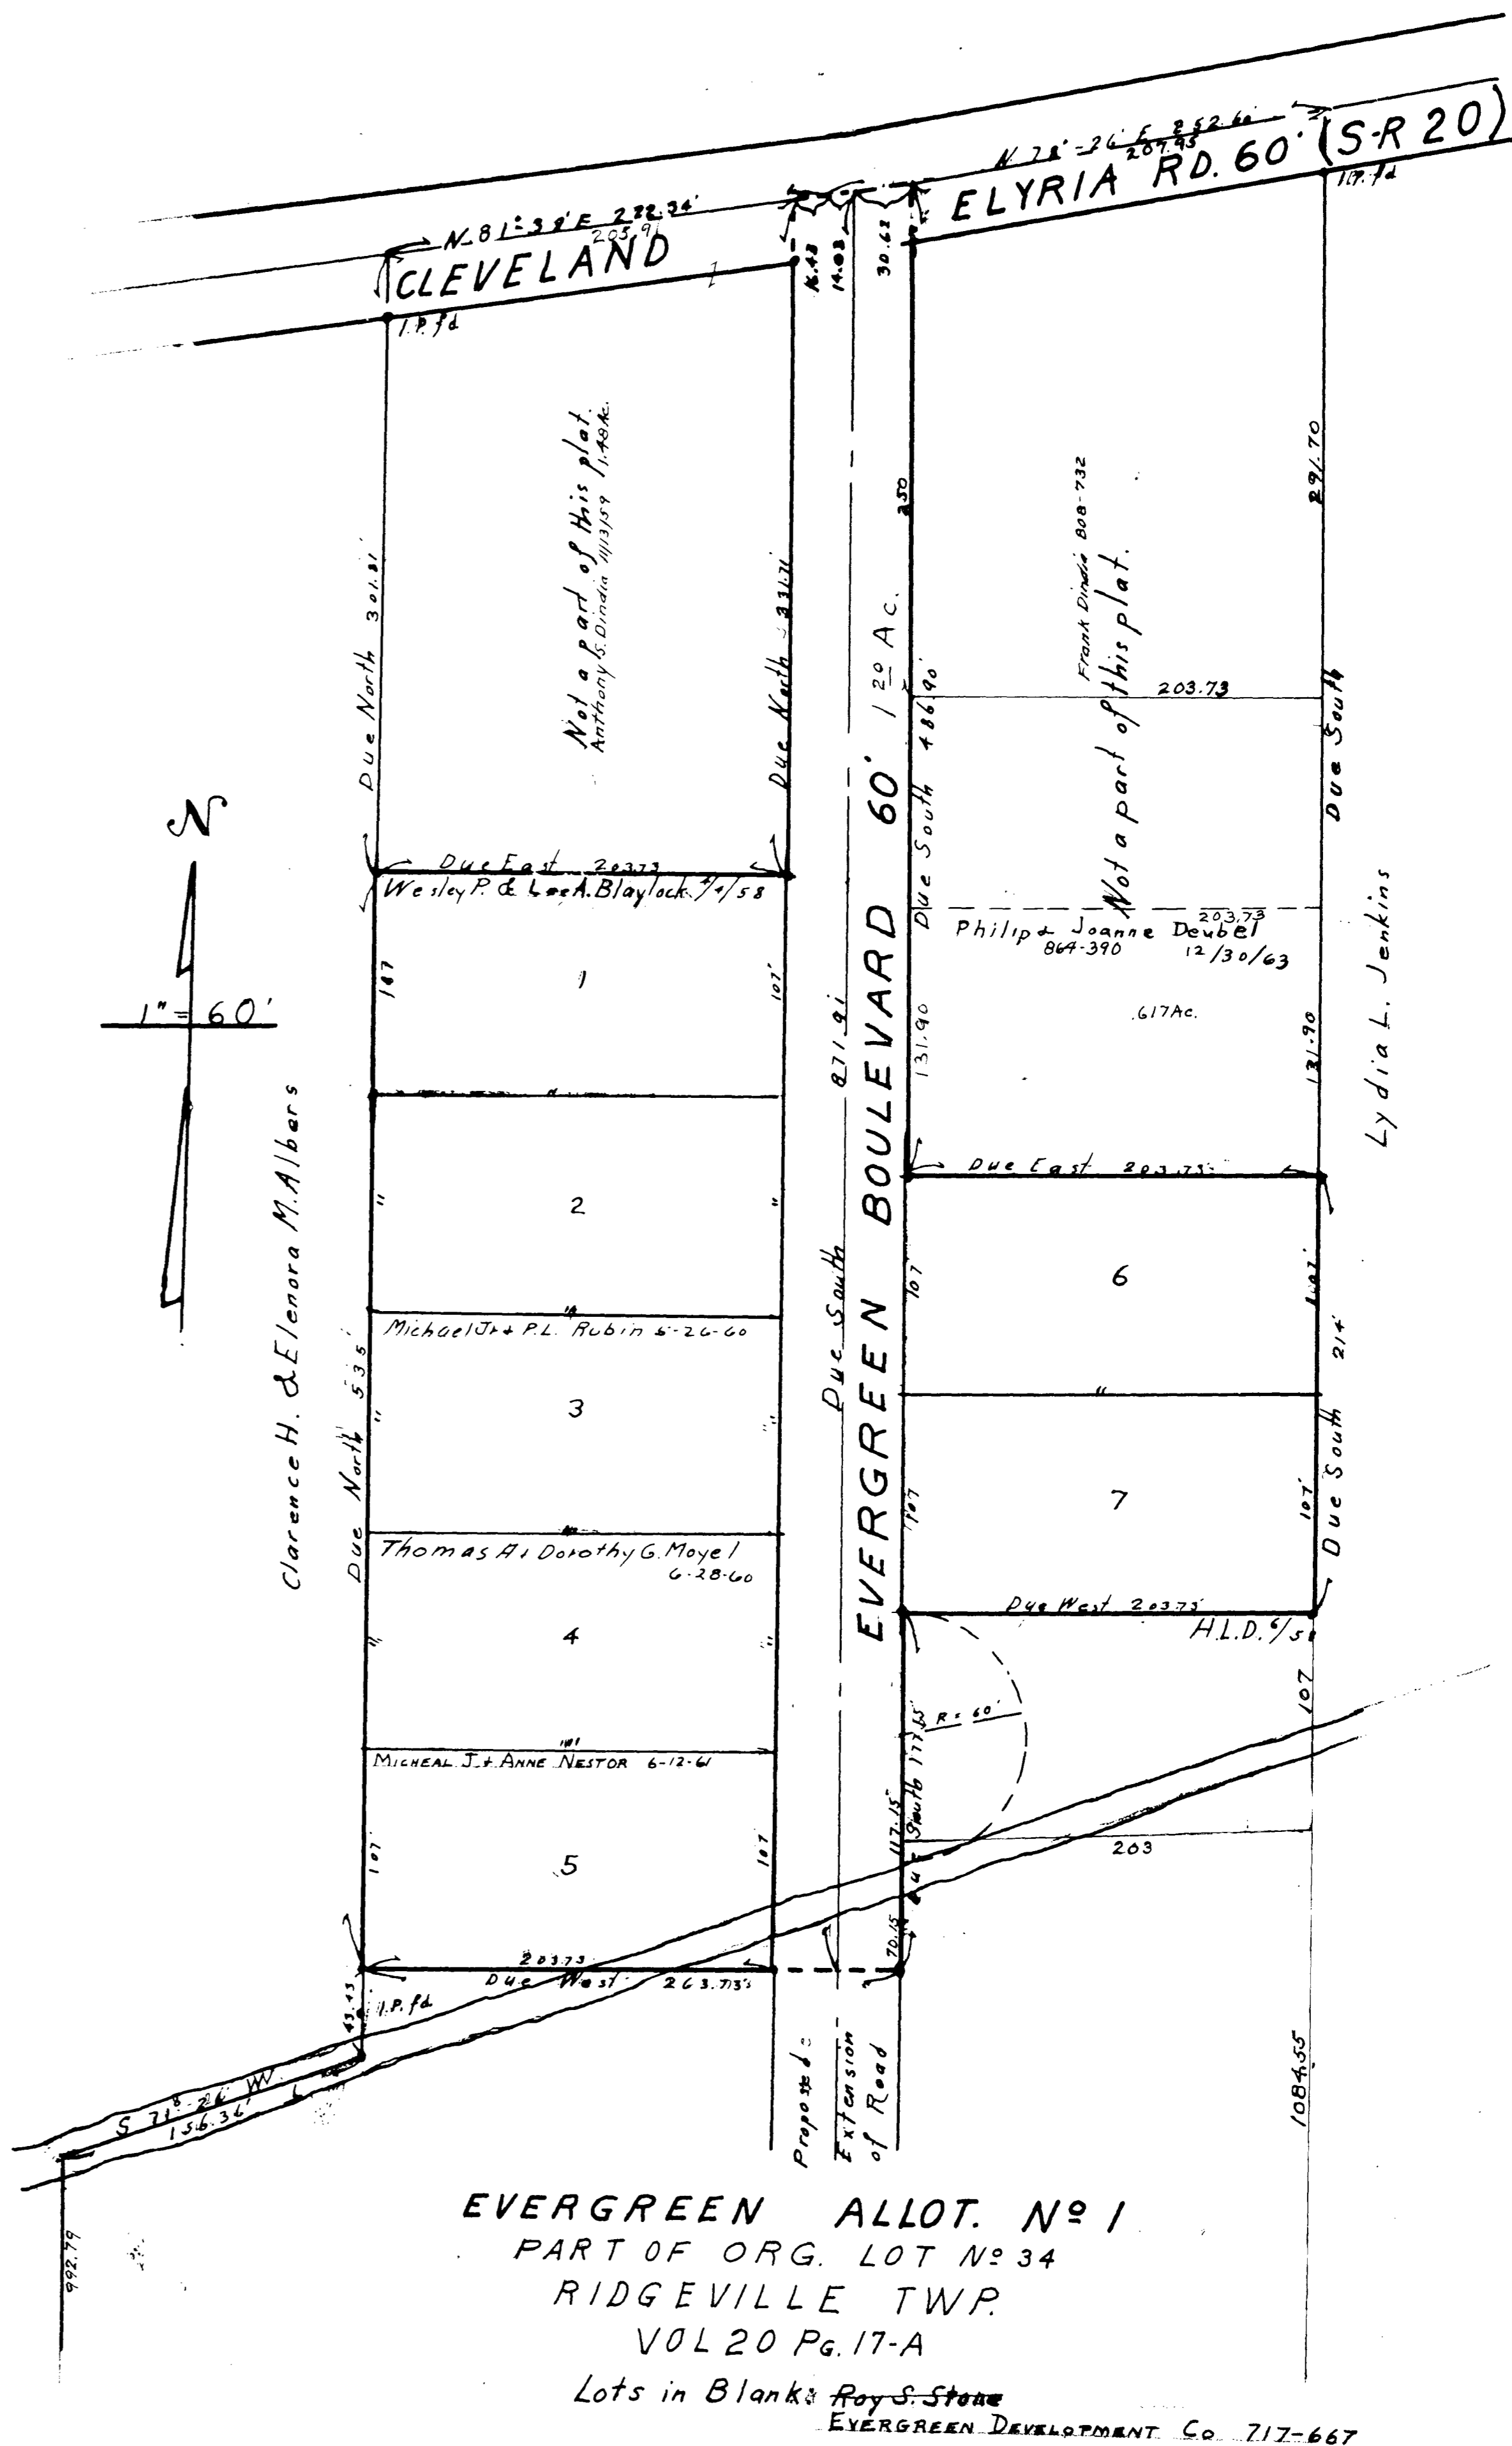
N. 78°-26' E. 252.60'
207.93
ELYRIA RD. 60' (S-R 20)
I.P. fd

N-81°-38'E 232.34'
203.91
CLEVELAND
I.P. fd

16.48
14.03
30.62

Not a part of this plat.
Anthony S. Dindia 11/13/59 1.48 Ac.

Due North 301.81
Due North 331.71

250
291.70
Frank Dindia 808-732
Not a part of this plat.
203.73
Due South 486.90
Due South

EVERGREEN BOULEVARD 60' 1 20/100 Ac.

N
1" = 60'

Due East 203.73
Wesley P. & Lee A. Blaylock 4/4/58
107
107'
1
871.91
2
Due South
Michael Jr. & P.L. Rubin 5-26-60
3
Thomas A. & Dorothy G. Moyel 6-28-60
4
Micheal J. & Anne Nestor 6-12-61
5
107
107
Clarence H. & Elenora M. Albers
Due North 535

203.73
Philip & Joanne Deubel 12/30/63
864-390
.617 Ac.
131.90
131.90
Lydia L. Jenkins
Due East 203.73
6
107
107'
214'
7
107
107'
Due South
Due West 203.73
H.L.D. 6/51
R = 60'
South 177.15
117.15
107
203
70.15

203.73
Due West 263.73
1.P. fd
63.43
S 71°-26' W.
156.34'
992.79
Proposed
Extension of Road
1084.55

EVERGREEN ALLOT. No 1
PART OF ORG. LOT No 34
RIDGEVILLE TWP.
VOL 20 PG. 17-A
Lots in Blank: Roy S. Stone
EVERGREEN DEVELOPMENT Co. 717-667